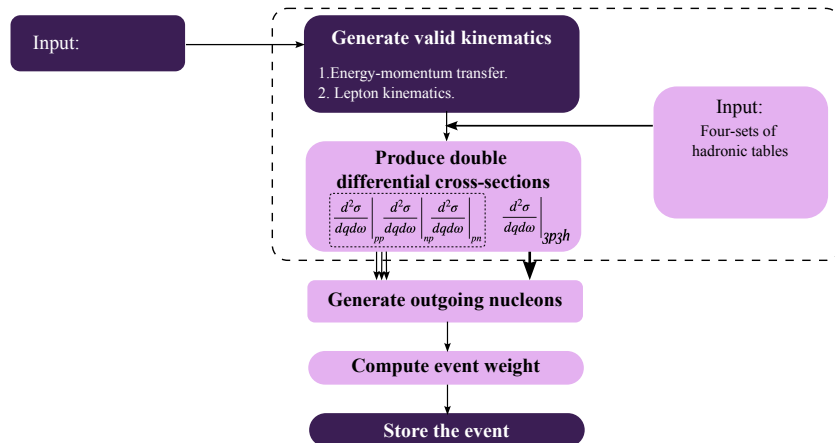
Input:

Generate valid kinematics

1.Energy-momentum transfer.
2. Lepton kinematics.

Input:
Four-sets of hadronic tables

Produce double differential cross-sections

$\left.\frac{d^2\sigma}{dqd\omega}\right|_{pp}$ $\left.\frac{d^2\sigma}{dqd\omega}\right|_{np}$ $\left.\frac{d^2\sigma}{dqd\omega}\right|_{pn}$ $\left.\frac{d^2\sigma}{dqd\omega}\right|_{3p3h}$

Generate outgoing nucleons

Compute event weight

Store the event